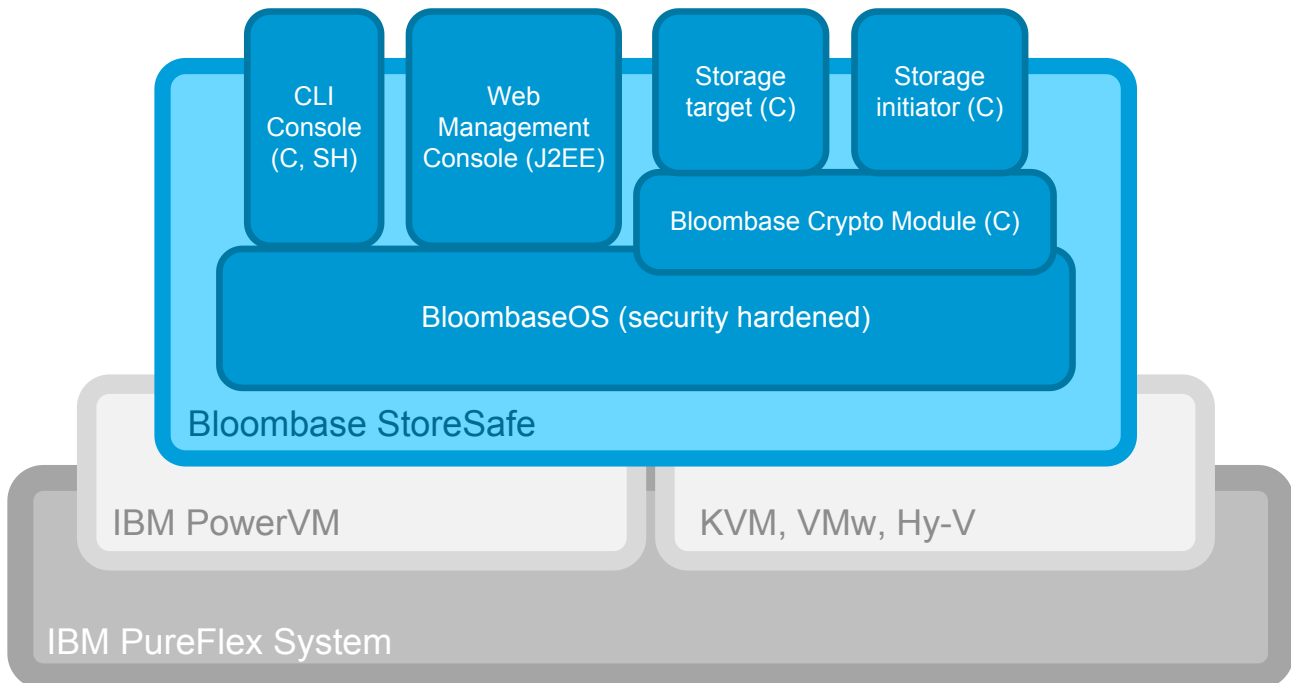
CLI Console (C, SH)

Web Management Console (J2EE)

Storage target (C)

Storage initiator (C)

Bloombase Crypto Module (C)

BloombaseOS (security hardened)

Bloombase StoreSafe

IBM PowerVM

KVM, VMw, Hy-V

IBM PureFlex System